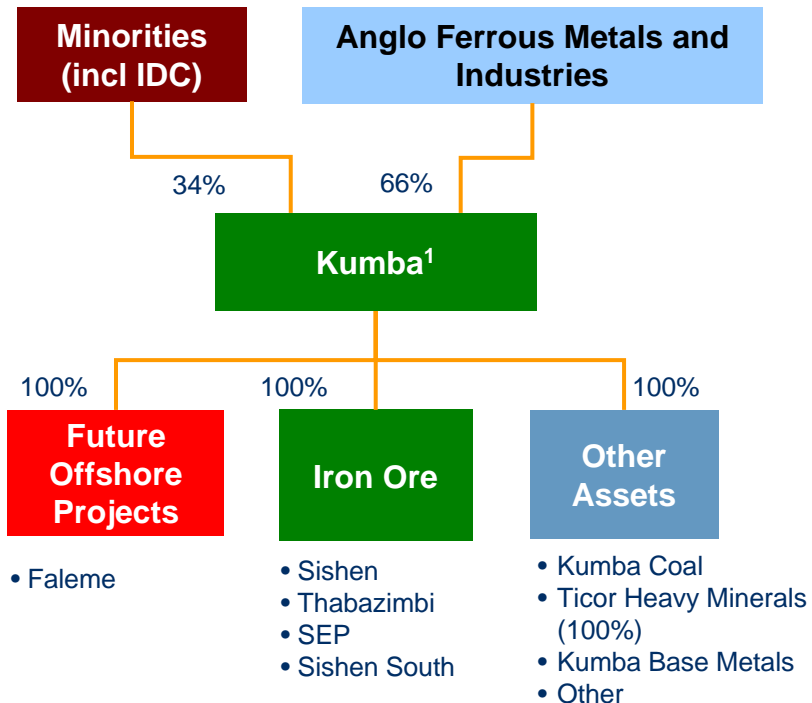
Minorities (incl IDC)

Anglo Ferrous Metals and Industries

34%

66%

Kumba$^1$

100%

100%

100%

Future Offshore Projects

Iron Ore

Other Assets

• Faleme

• Sishen
• Thabazimbi
• SEP
• Sishen South

• Kumba Coal
• Ticor Heavy Minerals (100%)
• Kumba Base Metals
• Other